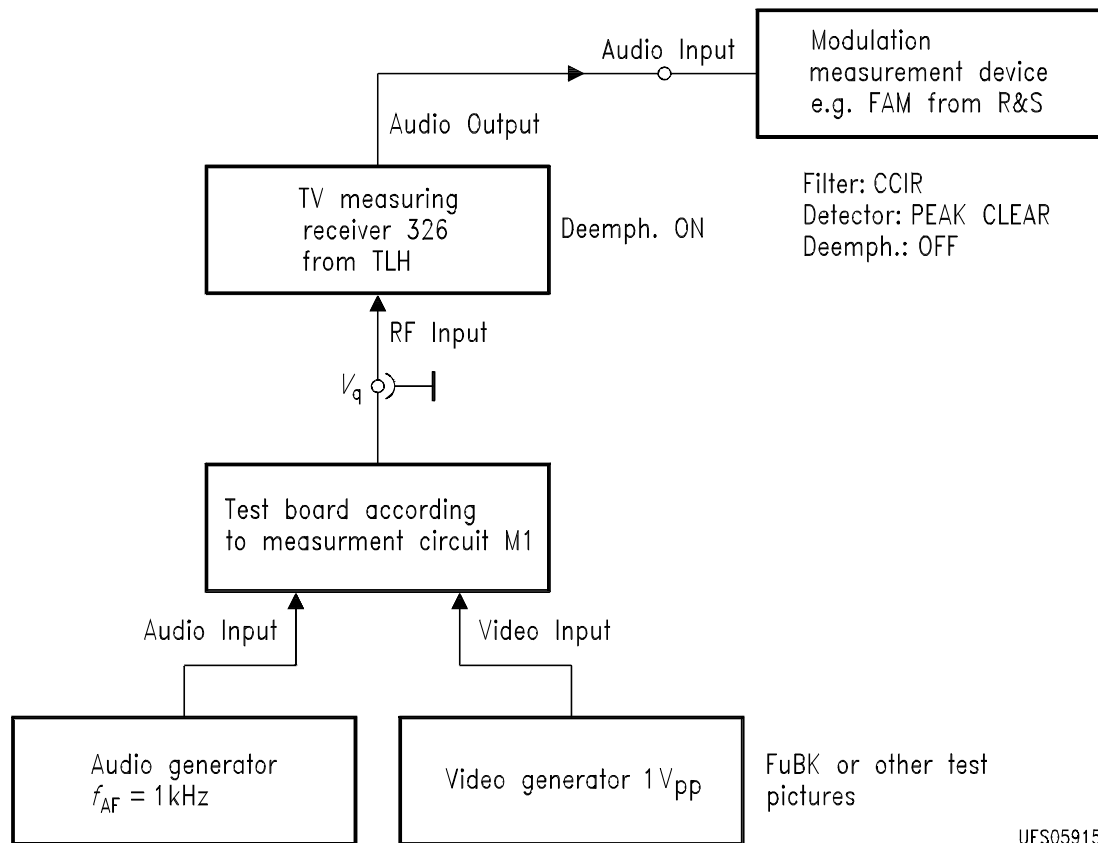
Audio Input

Modulation measurement device e.g. FAM from R&S

Audio Output

TV measuring receiver 326 from TLH

Deemph. ON

Filter: CCIR
Detector: PEAK CLEAR
Deemph.: OFF

RF Input

$V_q$

Test board according to measurement circuit M1

Audio Input

Video Input

Audio generator $f_{AF} = 1 kHz$

Video generator $1 V_{pp}$

FuBK or other test pictures

UES05915